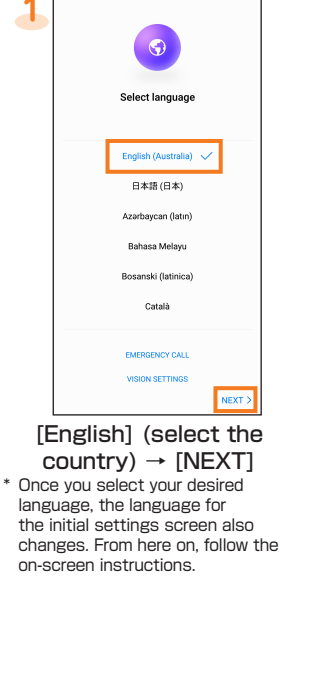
1

Select language

English (Australia) ✓

日本語 (日本)

Azərbaycan (latın)

Bahasa Melayu

Bosanski (latinica)

Català

EMERGENCY CALL

VISION SETTINGS

NEXT >

[English] (select the country) → [NEXT]

* Once you select your desired language, the language for the initial settings screen also changes. From here on, follow the on-screen instructions.